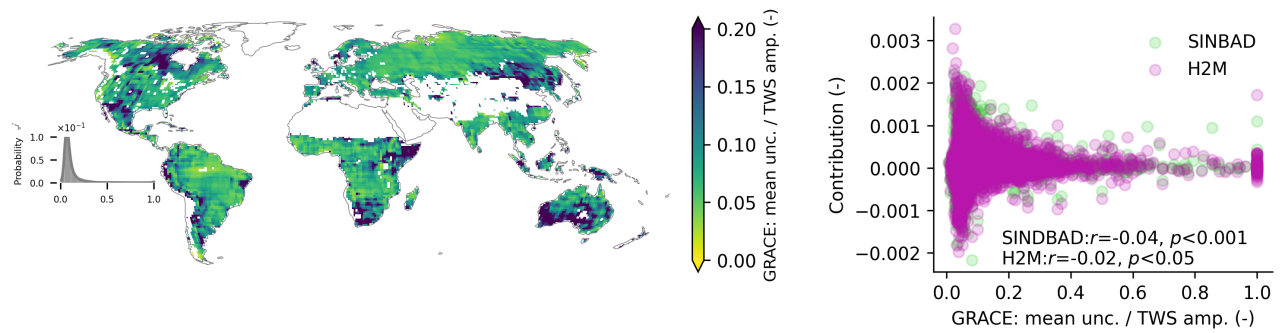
$\times10^{-1}$
1.0
0.5
0.0
Probability
0.0 0.5 1.0

0.20
0.15
0.10
0.05
0.00
GRACE: mean unc. / TWS amp. (-)

0.003
0.002
0.001
0.000
−0.001
−0.002
Contribution (-)
SINBAD
H2M
SINDBAD:$r$=-0.04, $p$<0.001
H2M:$r$=-0.02, $p$<0.05
0.0 0.2 0.4 0.6 0.8 1.0
GRACE: mean unc. / TWS amp. (-)